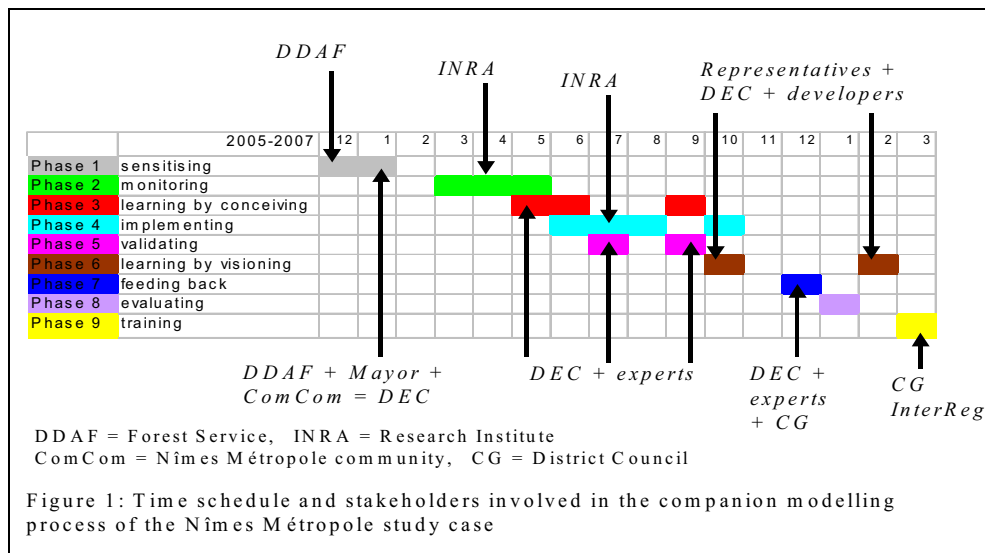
DDAF

INRA

INRA

Representatives + DEC + developers

| | 2005-2007 | 12 | 1 | 2 | 3 | 4 | 5 | 6 | 7 | 8 | 9 | 10 | 11 | 12 | 1 | 2 | 3 |
|---|---|---|---|---|---|---|---|---|---|---|---|---|---|---|---|---|---|
| Phase 1 | sensitising | | | | | | | | | | | | | | | | |
| Phase 2 | monitoring | | | | | | | | | | | | | | | | |
| Phase 3 | learning by conceiving | | | | | | | | | | | | | | | | |
| Phase 4 | implementing | | | | | | | | | | | | | | | | |
| Phase 5 | validating | | | | | | | | | | | | | | | | |
| Phase 6 | learning by visioning | | | | | | | | | | | | | | | | |
| Phase 7 | feeding back | | | | | | | | | | | | | | | | |
| Phase 8 | evaluating | | | | | | | | | | | | | | | | |
| Phase 9 | training | | | | | | | | | | | | | | | | |

DDAF + Mayor + ComCom = DEC

DEC + experts

DEC + experts + CG

CG InterReg

DDAF = Forest Service, INRA = Research Institute
ComCom = Nîmes Métropole community, CG = District Council

Figure 1: Time schedule and stakeholders involved in the companion modelling process of the Nîmes Métropole study case